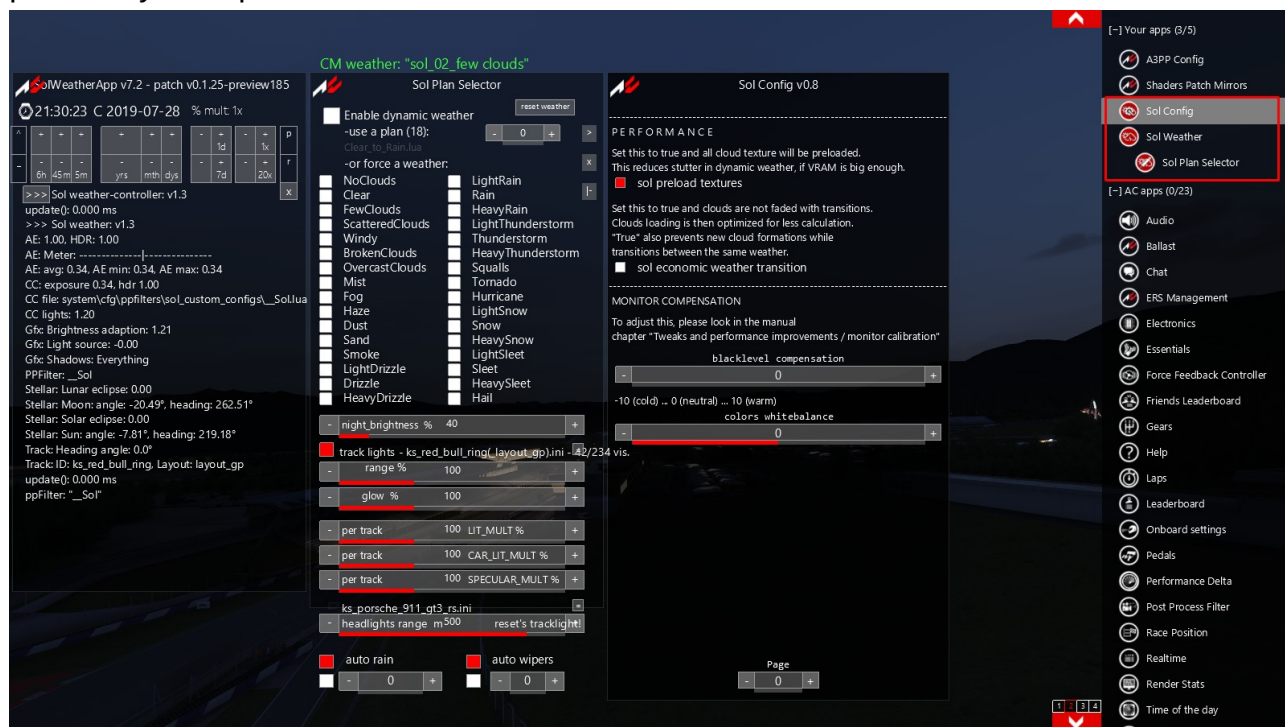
CM weather: "sol_02_few clouds"

SolWeatherApp v7.2 - patch v0.1.25-preview185
21:30:23 C 2019-07-28 % mult 1x

^ + + + + + + + + + p
1d 1x
- - - - - - - - - - - r
6h 45m 5m yrs mth dys 7d 20x
x
>>> Sol weather-controller: v1.3
update(): 0.000 ms
>>> Sol weather: v1.3
AE: 1.00, HDR: 1.00
AE: Meter: --------------|---------------
AE: avg: 0.34, AE min: 0.34, AE max: 0.34
CC: exposure 0.34, hdr 1.00
CC file: system\cfg\ppfilters\sol_custom_configs\__Sol.lua
CC lights: 1.20
Gfx: Brightness adaption: 1.21
Gfx: Light source: -0.00
Gfx: Shadows: Everything
PPFilter: __Sol
Stellar: Lunar eclipse: 0.00
Stellar: Moon: angle: -20.49°, heading: 262.51°
Stellar: Solar eclipse: 0.00
Stellar: Sun: angle: -7.81°, heading: 219.18°
Track: Heading angle: 0.0°
Track: ID: ks_red_bull_ring, Layout: layout_gp
update(): 0.000 ms
ppFilter: "__Sol"

Sol Plan Selector
reset weather
Enable dynamic weather
-use a plan (18): - 0 + >
Clear_to_Rain.lua
-or force a weather: x
NoClouds LightRain
Clear Rain
FewClouds HeavyRain
ScatteredClouds LightThunderstorm
Windy Thunderstorm
BrokenClouds HeavyThunderstorm
OvercastClouds Squalls
Mist Tornado
Fog Hurricane
Haze LightSnow
Dust Snow
Sand HeavySnow
Smoke LightSleet
LightDrizzle Sleet
Drizzle HeavySleet
HeavyDrizzle Hail
- night_brightness % 40 +
track lights - ks_red_bull_ring(_layout_gp).ini - 42/234 vis.
- range % 100 +
- glow % 100 +
- per track 100 LIT_MULT % +
- per track 100 CAR_LIT_MULT % +
- per track 100 SPECULAR_MULT % +
ks_porsche_911_gt3_rs.ini
- headlights range m 500 reset's tracklight!
auto rain auto wipers
- 0 + - 0 +

Sol Config v0.8
PERFORMANCE
Set this to true and all cloud texture will be preloaded.
This reduces stutter in dynamic weather, if VRAM is big enough.
sol preload textures
Set this to true and clouds are not faded with transitions.
Clouds loading is then optimized for less calculation.
"True" also prevents new cloud formations while transitions between the same weather.
sol economic weather transition
MONITOR COMPENSATION
To adjust this, please look in the manual
chapter "Tweaks and performance improvements / monitor calibration"
blacklevel compensation
- 0 +
-10 (cold) .. 0 (neutral) ... 10 (warm)
colors whitebalance
- 0 +
Page
- 0 +

[−] Your apps (3/5)
A3PP Config
Shaders Patch Mirrors
Sol Config
Sol Weather
Sol Plan Selector
[−] AC apps (0/23)
Audio
Ballast
Chat
ERS Management
Electronics
Essentials
Force Feedback Controller
Friends Leaderboard
Gears
Help
Laps
Leaderboard
Onboard settings
Pedals
Performance Delta
Post Process Filter
Race Position
Realtime
Render Stats
Time of the day
1 2 3 4